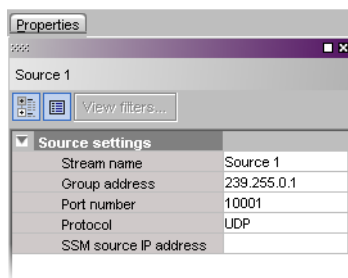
Properties

Source 1

View filters...

| Source settings | |
|---|---|
| Stream name | Source 1 |
| Group address | 239.255.0.1 |
| Port number | 10001 |
| Protocol | UDP |
| SSM source IP address | |